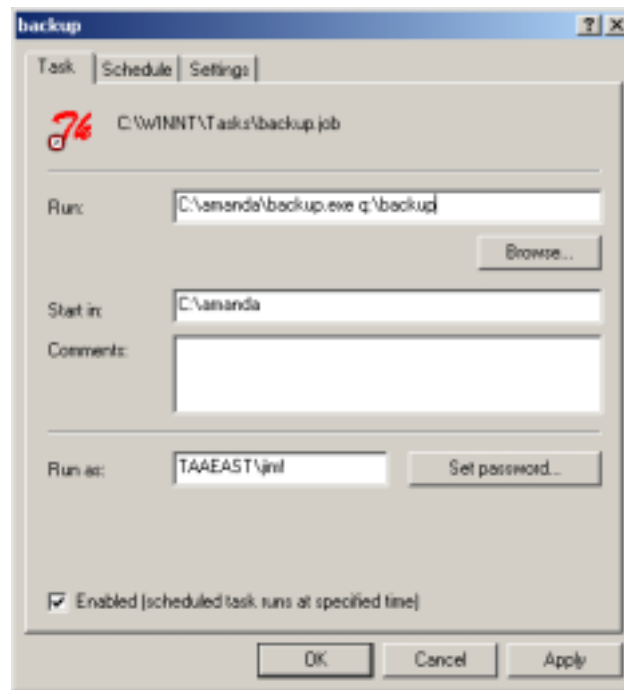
backup

?

X

Task

Schedule

Settings

C:\WINNT\Tasks\backup.job

Run:

C:\amanda\backup.exe q:\backup

Browse...

Start in:

C:\amanda

Comments:

Run as:

TAAEAST\jml

Set password...

Enabled (scheduled task runs at specified time)

OK

Cancel

Apply